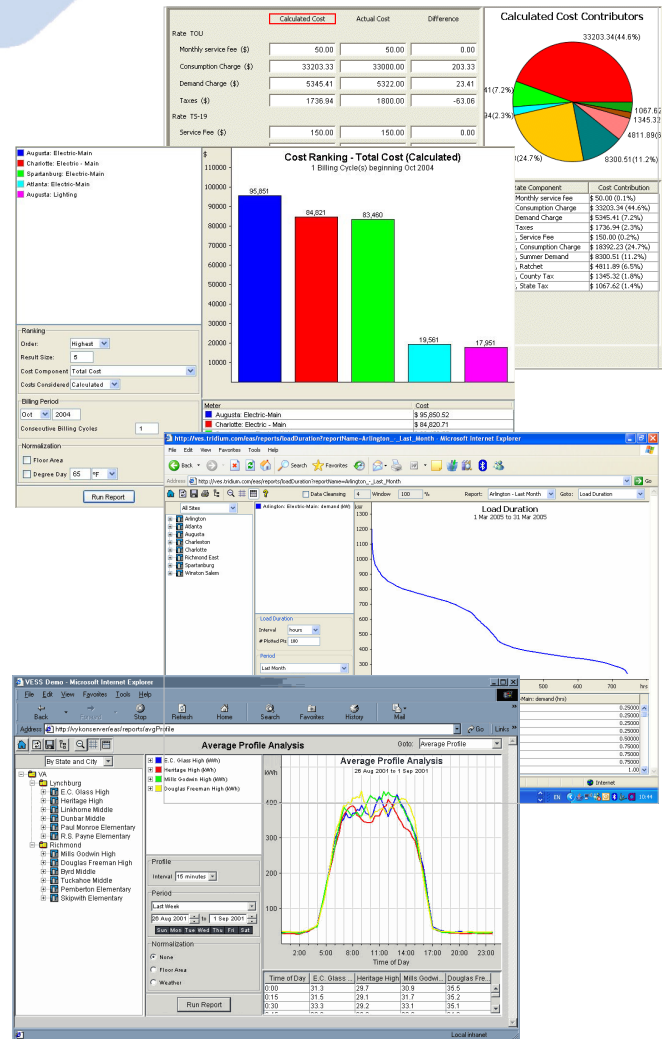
Calculated Cost | Actual Cost | Difference

Rate TOU

| | Calculated Cost | Actual Cost | Difference |
|---|---|---|---|
| Monthly service fee ($) | 50.00 | 50.00 | 0.00 |
| Consumption Charge ($) | 33203.33 | 33000.00 | 203.33 |
| Demand Charge ($) | 5345.41 | 5322.00 | 23.41 |
| Taxes ($) | 1736.94 | 1800.00 | -63.06 |

Rate TS-19

| | | | |
|---|---|---|---|
| Service Fee ($) | 150.00 | 150.00 | 0.00 |

Calculated Cost Contributors

33203.34(44.6%)
41(7.2%)
94(2.3%)
1067.62
1345.32
4811.89(6
)(24.7%)
8300.51(11.2%)

| Rate Component | Cost Contribution |
|---|---|
| Monthly service fee | $ 50.00 (0.1%) |
| Consumption Charge | $ 33203.34 (44.6%) |
| Demand Charge | $ 5345.41 (7.2%) |
| Taxes | $ 1736.94 (2.3%) |
| , Service Fee | $ 150.00 (0.2%) |
| , Consumption Charge | $ 18392.23 (24.7%) |
| , Summer Demand | $ 8300.51 (11.2%) |
| , Ratchet | $ 4811.89 (6.5%) |
| , County Tax | $ 1345.32 (1.8%) |
| , State Tax | $ 1067.62 (1.4%) |

Augusta: Electric-Main
Charlotte: Electric - Main
Spartanburg: Electric-Main
Atlanta: Electric-Main
Augusta: Lighting

Ranking
Order: Highest
Result Size: 5
Cost Component Total Cost
Costs Considered Calculated
Billing Period
Oct 2004
Consecutive Billing Cycles 1
Normalization
Floor Area
Degree Day 65 °F
Run Report

$
Cost Ranking - Total Cost (Calculated)
1 Billing Cycle(s) beginning Oct 2004
110000 100000 90000 80000 70000 60000 50000 40000 30000 20000 10000
95,851
84,821
83,460
19,561
17,951

| Meter | Cost |
|---|---|
| Augusta: Electric-Main | $ 95,850.62 |
| Charlotte: Electric - Main | $ 84,820.71 |

http://ves.tridium.com/eas/reports/loadDuration?reportName=Arlington_-_Last_Month - Microsoft Internet Explorer
File Edit View Favorites Tools Help
Back Search Favorites
Address http://ves.tridium.com/eas/reports/loadDuration?reportName=Arlington_-_Last_Month Go
Data Cleansing 4 Window 100 % Report: Arlington - Last Month Goto: Load Duration
All Sites
Arlington
Atlanta
Augusta
Charleston
Charlotte
Richmond East
Spartanburg
Winston Salem
Arlington: Electric-Main: demand (kW)
Load Duration
Interval hours
# Plotted Pts 180
Period
Last Month
kW
Load Duration
1 Mar 2005 to 31 Mar 2005
1300 1200 1100 1000 900 800 700 600 500
500 600 700 hrs
-Main: demand (hrs)
0.25000 0.25000 0.25000 0.25000 0.25000 0.50000 0.75000 0.75000 0.75000 0.75000 1.00
Internet
EN 10:44

VESS Demo - Microsoft Internet Explorer
File Edit View Favorites Tools Help
Back Forward Stop Refresh Home Search Favorites History Mail
Address http://vykonserver/eas/reports/avgProfile Go Links
Average Profile Analysis Goto: Average Profile
By State and City
VA
Lynchburg
E.C. Glass High
Heritage High
Linkhorne Middle
Dunbar Middle
Paul Monroe Elementary
R.S. Payne Elementary
Richmond
Mills Godwin High
Douglas Freeman High
Byrd Middle
Tuckahoe Middle
Pemberton Elementary
Skipwith Elementary
E.C. Glass High (kWh)
Heritage High (kWh)
Mills Godwin High (kWh)
Douglas Freeman High (kWh)
Profile
Interval 15 minutes
Period
Last Week
26 Aug 2001 to 1 Sep 2001
Sun Mon Tue Wed Thu Fri Sat
Normalization
None
Floor Area
Weather
Run Report
kWh
Average Profile Analysis
26 Aug 2001 to 1 Sep 2001
400 300 200 100
2:00 5:00 8:00 11:00 14:00 17:00 20:00 23:00
Time of Day

| Time of Day | E.C. Glass ... | Heritage High | Mills Godwi... | Douglas Fre... |
|---|---|---|---|---|
| 0:00 | 31.3 | 29.7 | 30.9 | 35.5 |
| 0:15 | 31.5 | 29.1 | 31.7 | 35.2 |
| 0:30 | 33.3 | 29.2 | 33.1 | 35.1 |

Local intranet